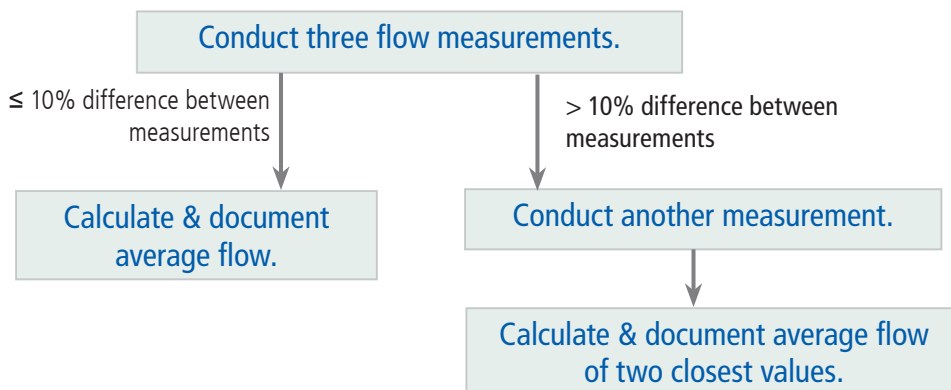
Conduct three flow measurements.

≤ 10% difference between measurements

> 10% difference between measurements

Calculate & document average flow.

Conduct another measurement.

Calculate & document average flow of two closest values.